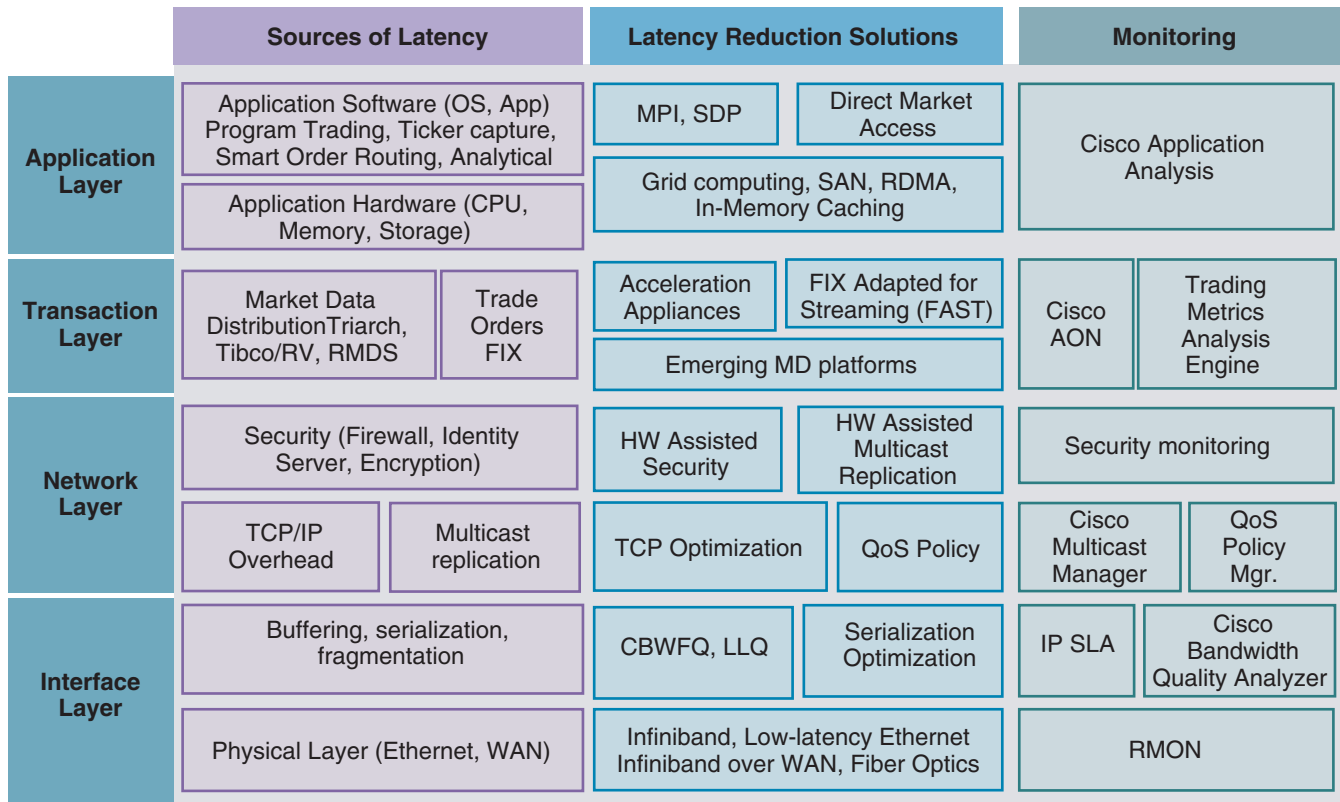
| | Sources of Latency | Latency Reduction Solutions | Monitoring |
|---|---|---|---|
| Application Layer | Application Software (OS, App) Program Trading, Ticker capture, Smart Order Routing, Analytical; Application Hardware (CPU, Memory, Storage) | MPI, SDP; Direct Market Access; Grid computing, SAN, RDMA, In-Memory Caching | Cisco Application Analysis |
| Transaction Layer | Market Data DistributionTriarch, Tibco/RV, RMDS; Trade Orders FIX | Acceleration Appliances; FIX Adapted for Streaming (FAST); Emerging MD platforms | Cisco AON; Trading Metrics Analysis Engine |
| Network Layer | Security (Firewall, Identity Server, Encryption); TCP/IP Overhead; Multicast replication | HW Assisted Security; HW Assisted Multicast Replication; TCP Optimization; QoS Policy | Security monitoring; Cisco Multicast Manager; QoS Policy Mgr. |
| Interface Layer | Buffering, serialization, fragmentation; Physical Layer (Ethernet, WAN) | CBWFQ, LLQ; Serialization Optimization; Infiniband, Low-latency Ethernet Infiniband over WAN, Fiber Optics | IP SLA; Cisco Bandwidth Quality Analyzer; RMON |